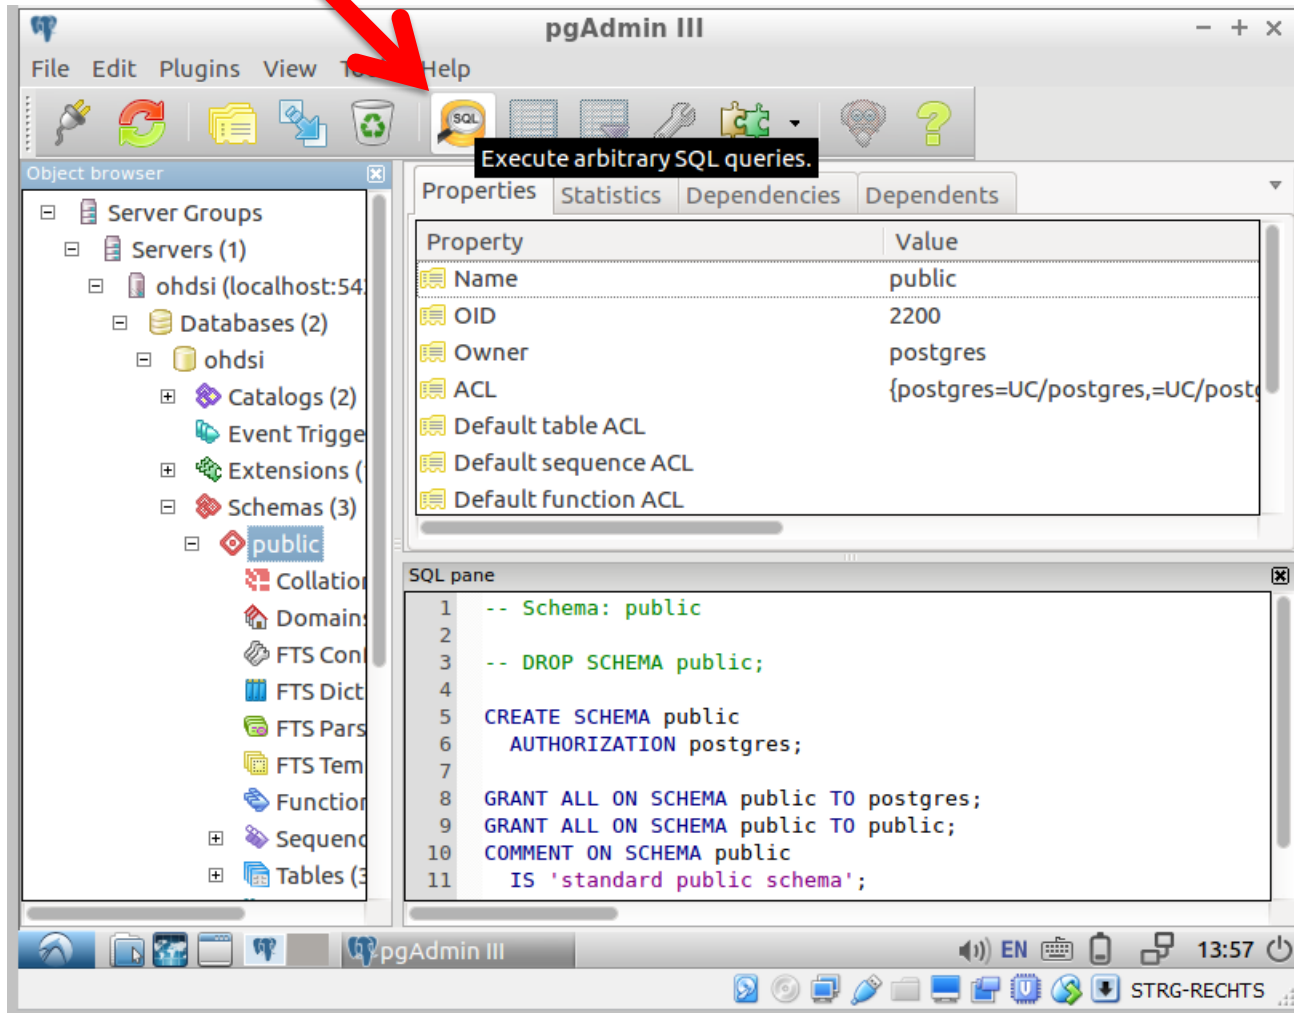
pgAdmin III
File Edit Plugins View To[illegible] Help
SQL
Execute arbitrary SQL queries.
Object browser
Server Groups
Servers (1)
ohdsi (localhost:54
Databases (2)
ohdsi
Catalogs (2)
Event Trigge
Extensions (
Schemas (3)
public
Collatio
Domain
FTS Con
FTS Dict
FTS Pars
FTS Tem
Functio
Sequen
Tables (3
Properties Statistics Dependencies Dependents

| Property | Value |
|---|---|
| Name | public |
| OID | 2200 |
| Owner | postgres |
| ACL | {postgres=UC/postgres,=UC/post |
| Default table ACL | |
| Default sequence ACL | |
| Default function ACL | |

SQL pane
1 -- Schema: public
2
3 -- DROP SCHEMA public;
4
5 CREATE SCHEMA public
6 AUTHORIZATION postgres;
7
8 GRANT ALL ON SCHEMA public TO postgres;
9 GRANT ALL ON SCHEMA public TO public;
10 COMMENT ON SCHEMA public
11 IS 'standard public schema';
pgAdmin III
EN 13:57
STRG-RECHTS